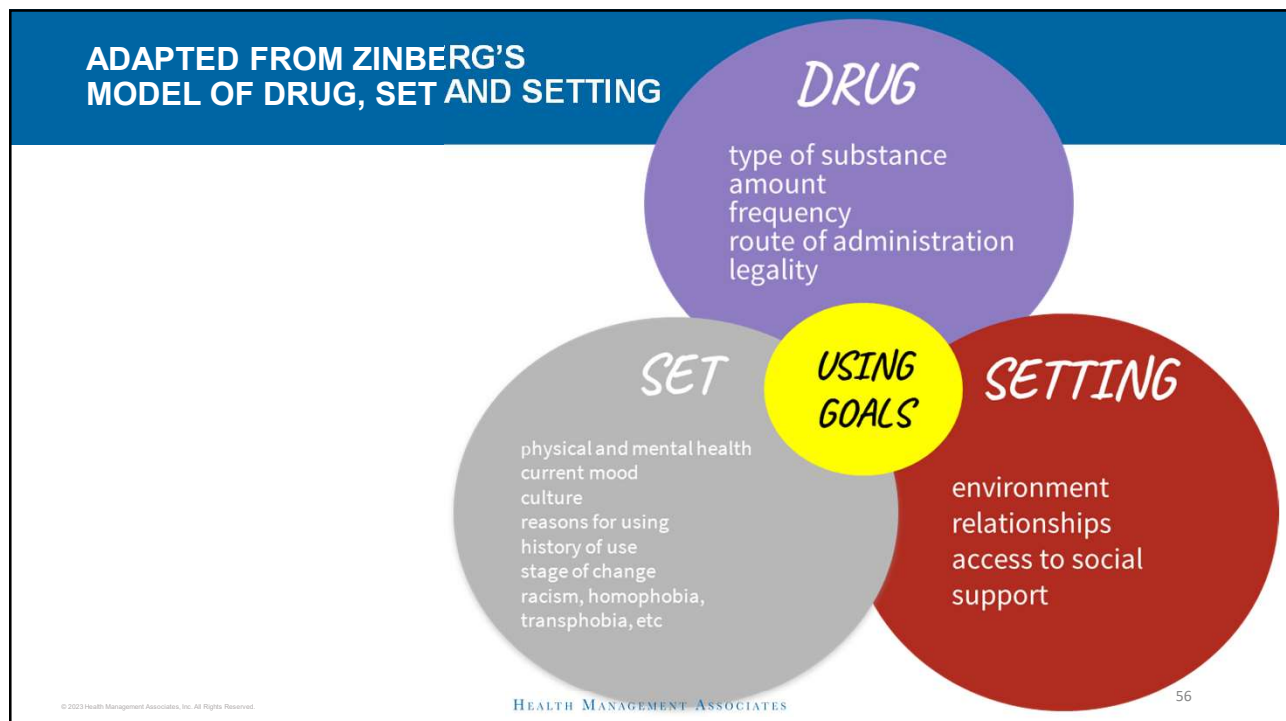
ADAPTED FROM ZINBERG'S MODEL OF DRUG, SET AND SETTING

DRUG

type of substance
amount
frequency
route of administration
legality

SET

physical and mental health
current mood
culture
reasons for using
history of use
stage of change
racism, homophobia, transphobia, etc

USING GOALS

SETTING

environment
relationships
access to social support

© 2023 Health Management Associates, Inc. All Rights Reserved.

HEALTH MANAGEMENT ASSOCIATES

56